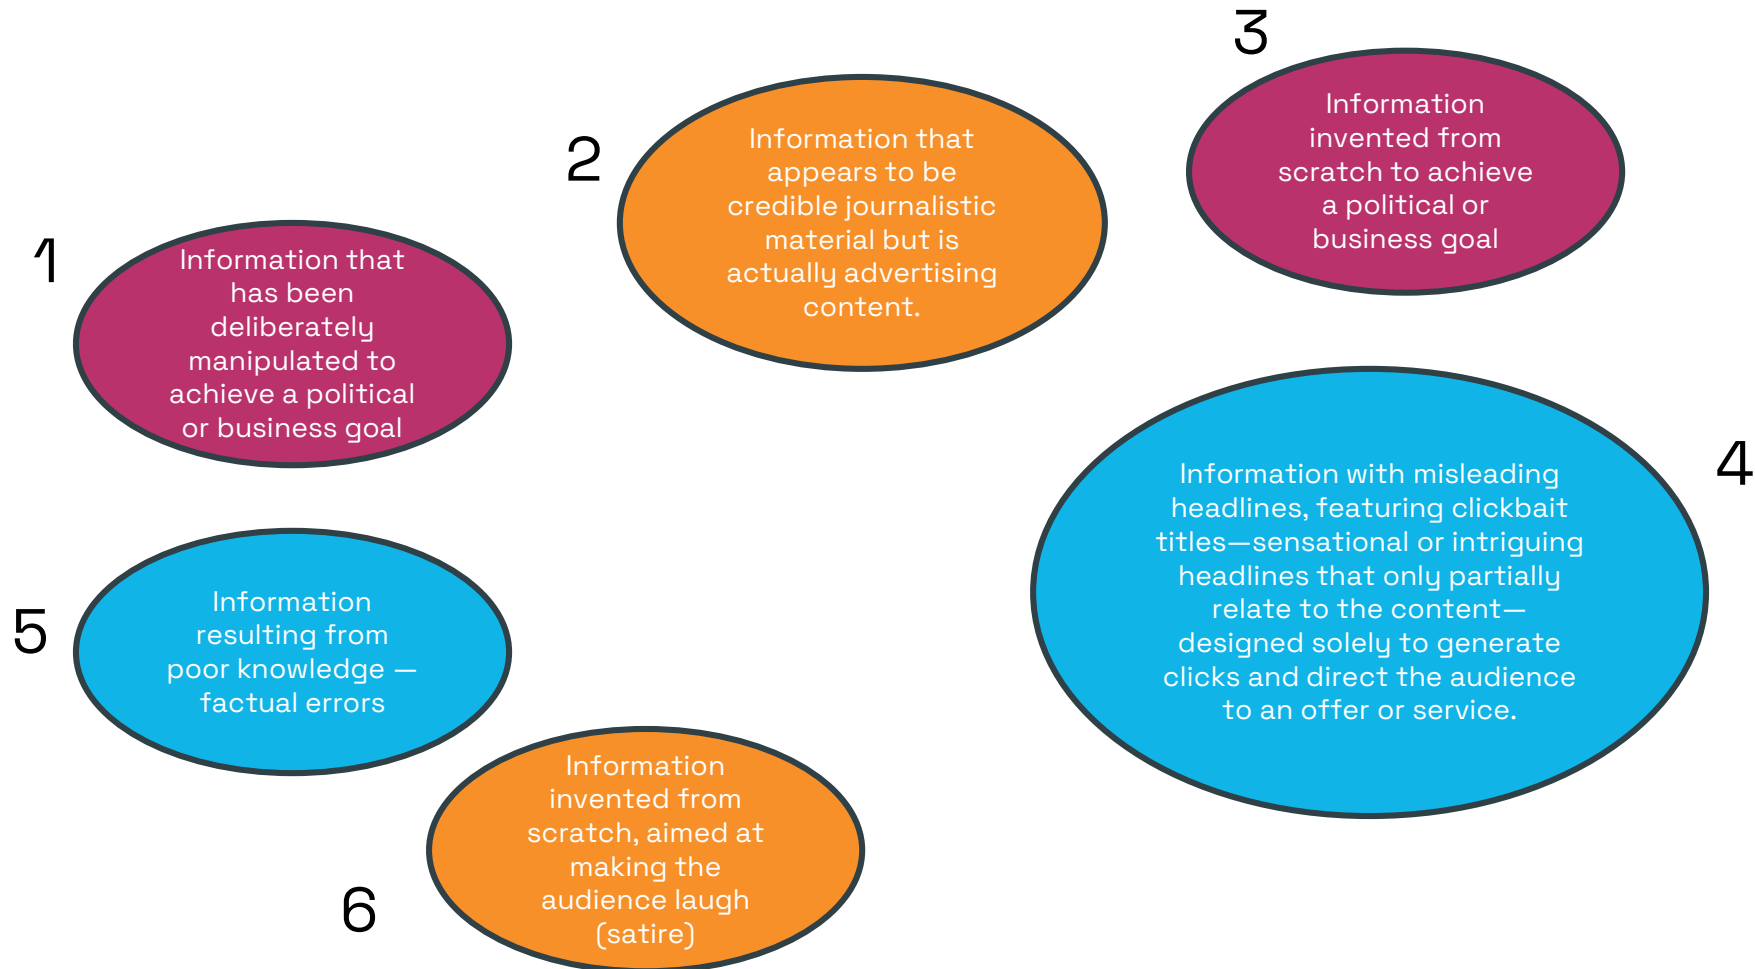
1
Information that has been deliberately manipulated to achieve a political or business goal

2
Information that appears to be credible journalistic material but is actually advertising content.

3
Information invented from scratch to achieve a political or business goal

4
Information with misleading headlines, featuring clickbait titles—sensational or intriguing headlines that only partially relate to the content—designed solely to generate clicks and direct the audience to an offer or service.

5
Information resulting from poor knowledge — factual errors

6
Information invented from scratch, aimed at making the audience laugh (satire)